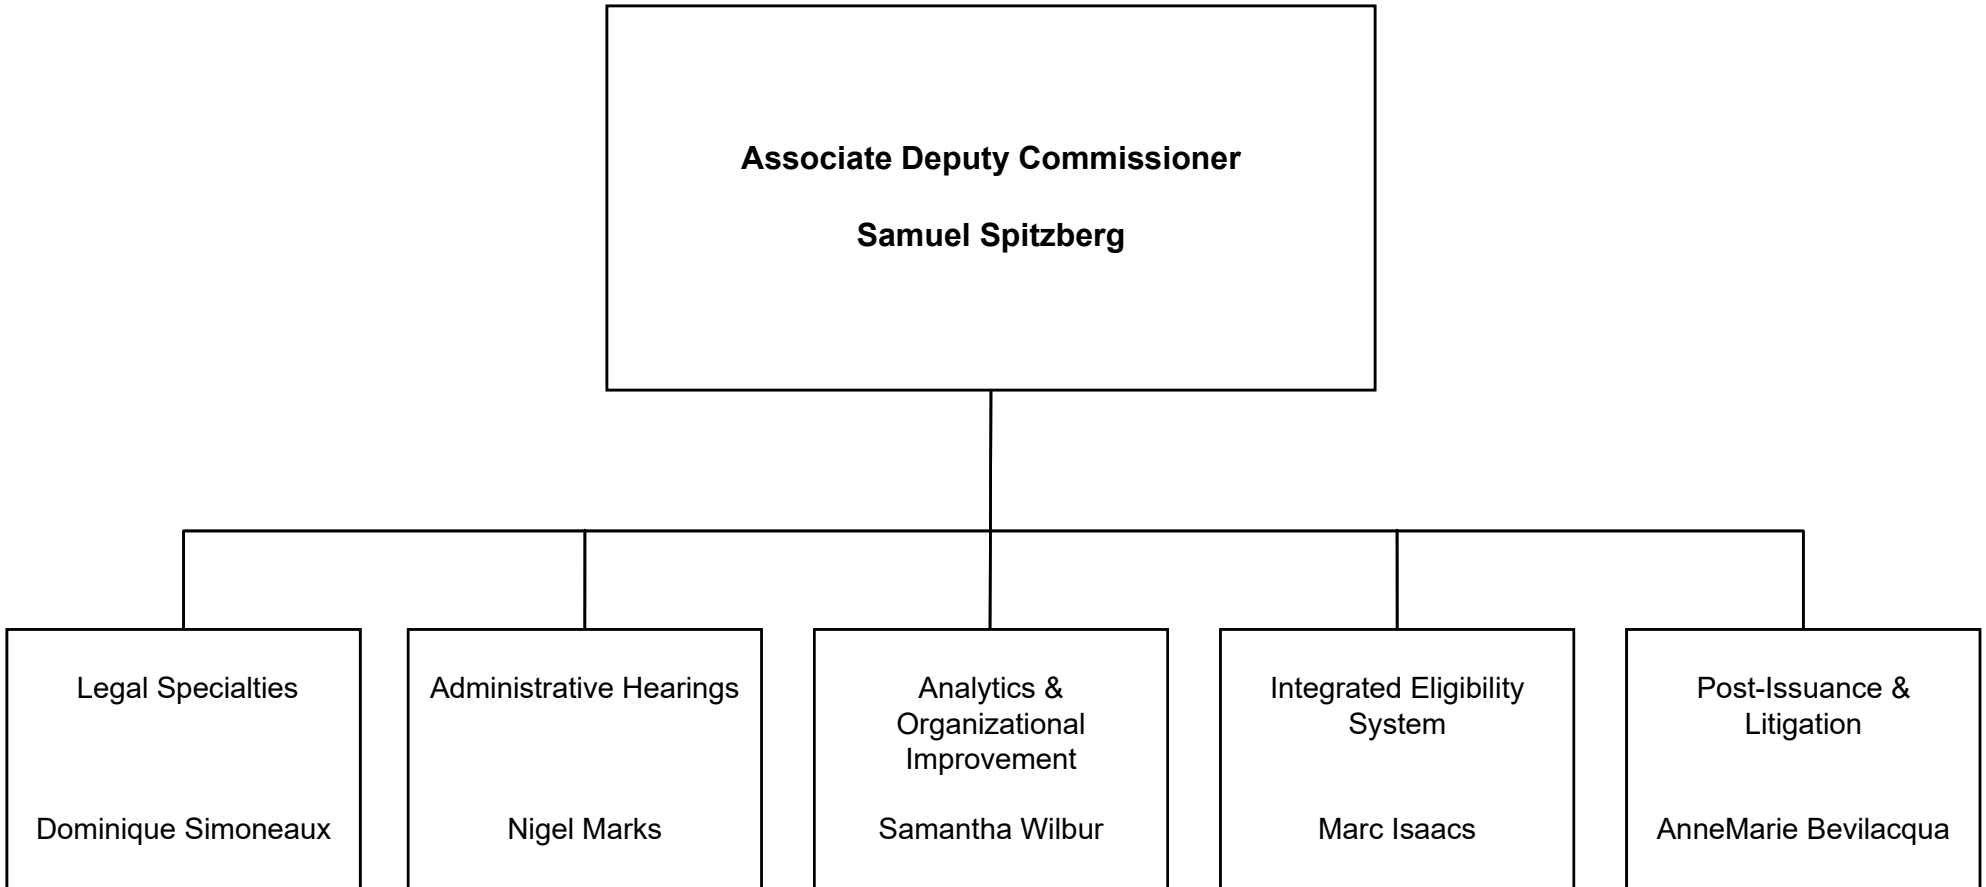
**Associate Deputy Commissioner**

**Samuel Spitzberg**

Legal Specialties

Dominique Simoneaux

Administrative Hearings

Nigel Marks

Analytics & Organizational Improvement

Samantha Wilbur

Integrated Eligibility System

Marc Isaacs

Post-Issuance & Litigation

AnneMarie Bevilacqua